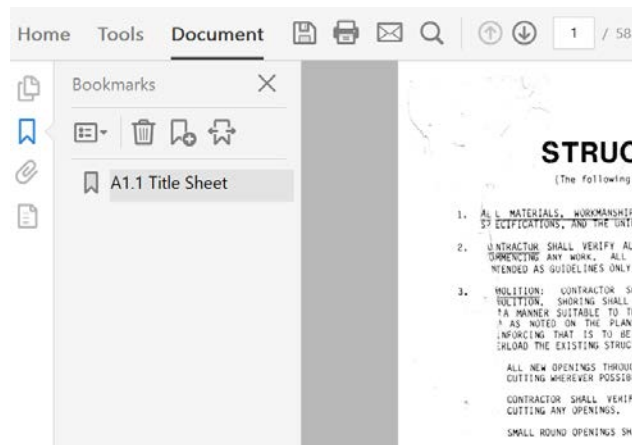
Home Tools Document

1 / 58

Bookmarks

A1.1 Title Sheet

STRUC

(The following

1. AL L MATERIALS, WORKMANSHIP
S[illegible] ECIFICATIONS, AND THE UNI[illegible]

2. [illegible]NTRACTOR SHALL VERIFY AL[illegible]
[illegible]OMMENCING ANY WORK. ALL
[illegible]NTENDED AS GUIDELINES ONLY

3. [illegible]MOLITION: CONTRACTOR S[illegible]
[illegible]MOLITION. SHORING SHALL
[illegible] A MANNER SUITABLE TO T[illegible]
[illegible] AS NOTED ON THE PLAN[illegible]
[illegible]NFORCING THAT IS TO BE
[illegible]ERLOAD THE EXISTING STRUC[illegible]

ALL NEW OPENINGS THROU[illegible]
CUTTING WHEREVER POSSIB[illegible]

CONTRACTOR SHALL VERIF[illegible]
CUTTING ANY OPENINGS.

SMALL ROUND OPENINGS SH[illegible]